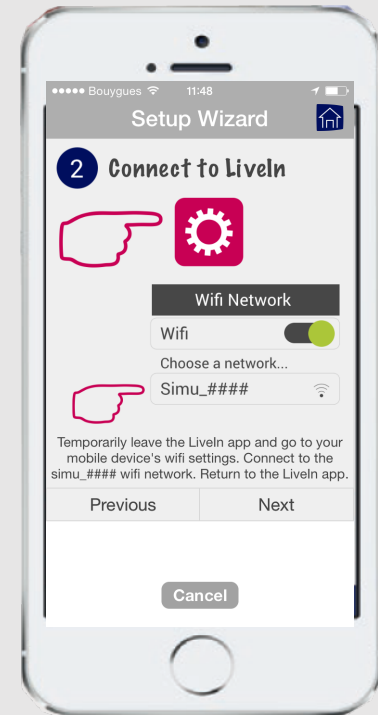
●●●●● Bouygues 11:48

Setup Wizard

2 Connect to LiveIn

Wifi Network

Wifi

Choose a network...

Simu_####

Temporarily leave the LiveIn app and go to your mobile device's wifi settings. Connect to the simu_#### wifi network. Return to the LiveIn app.

Previous

Next

Cancel